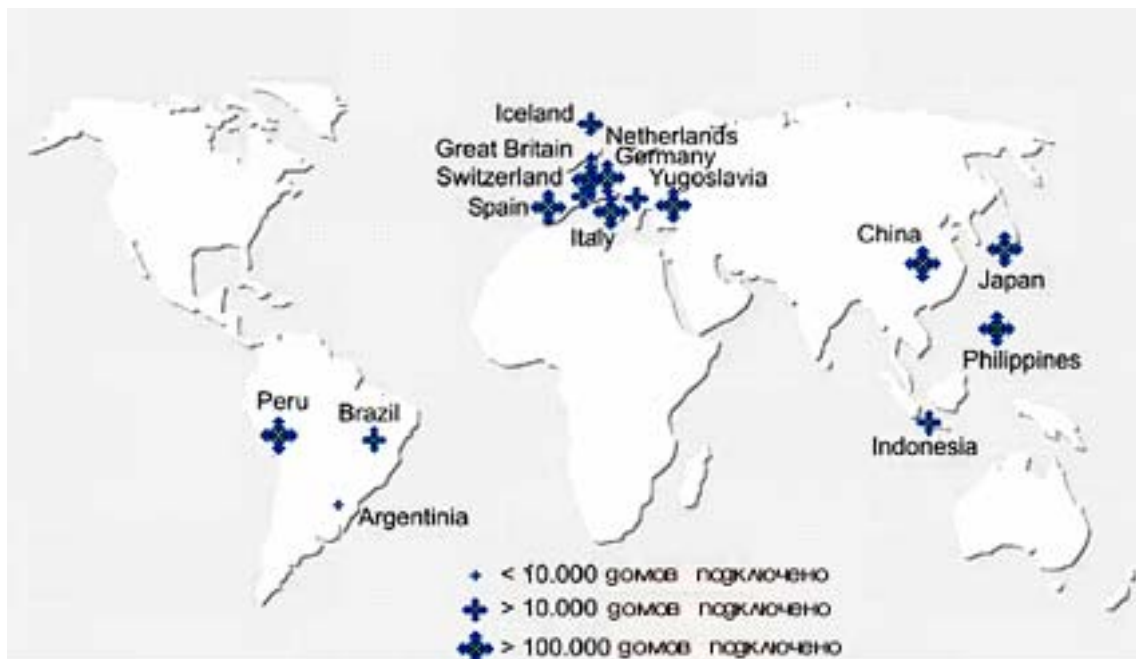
Iceland
Netherlands
Great Britain
Germany
Switzerland
Yugoslavia
Spain
Italy
China
Japan
Philippines
Indonesia
Peru
Brazil
Argentinia
< 10.000 домов подключено
> 10.000 домов подключено
> 100.000 домов подключено